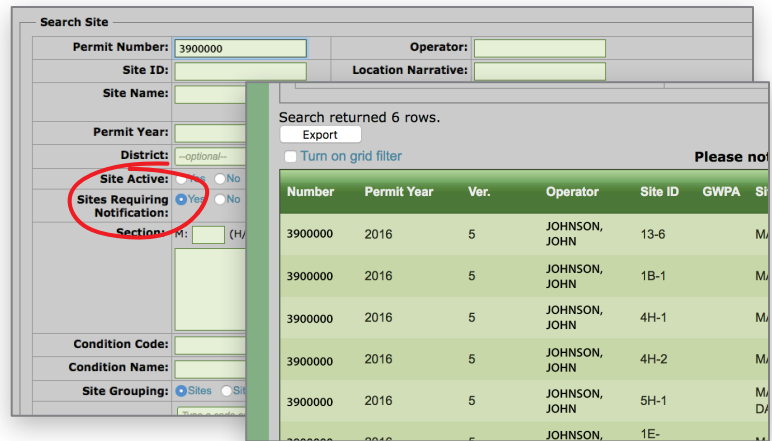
Search Site

Permit Number: 3900000
Operator:
Site ID:
Location Narrative:
Site Name:
Permit Year:
District: --optional--
Site Active: Yes No
Sites Requiring Notification: Yes No
Section: M: (H/
Condition Code:
Condition Name:
Site Grouping: Sites Sit
Type a code or

Search returned 6 rows.
Export
Turn on grid filter
Please not

| Number | Permit Year | Ver. | Operator | Site ID | GWPA | Si |
|---|---|---|---|---|---|---|
| 3900000 | 2016 | 5 | JOHNSON, JOHN | 13-6 | | M |
| 3900000 | 2016 | 5 | JOHNSON, JOHN | 1B-1 | | M |
| 3900000 | 2016 | 5 | JOHNSON, JOHN | 4H-1 | | M |
| 3900000 | 2016 | 5 | JOHNSON, JOHN | 4H-2 | | M |
| 3900000 | 2016 | 5 | JOHNSON, JOHN | 5H-1 | | M DA |
| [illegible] | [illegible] | | JOHNSON, | 1E- | | |